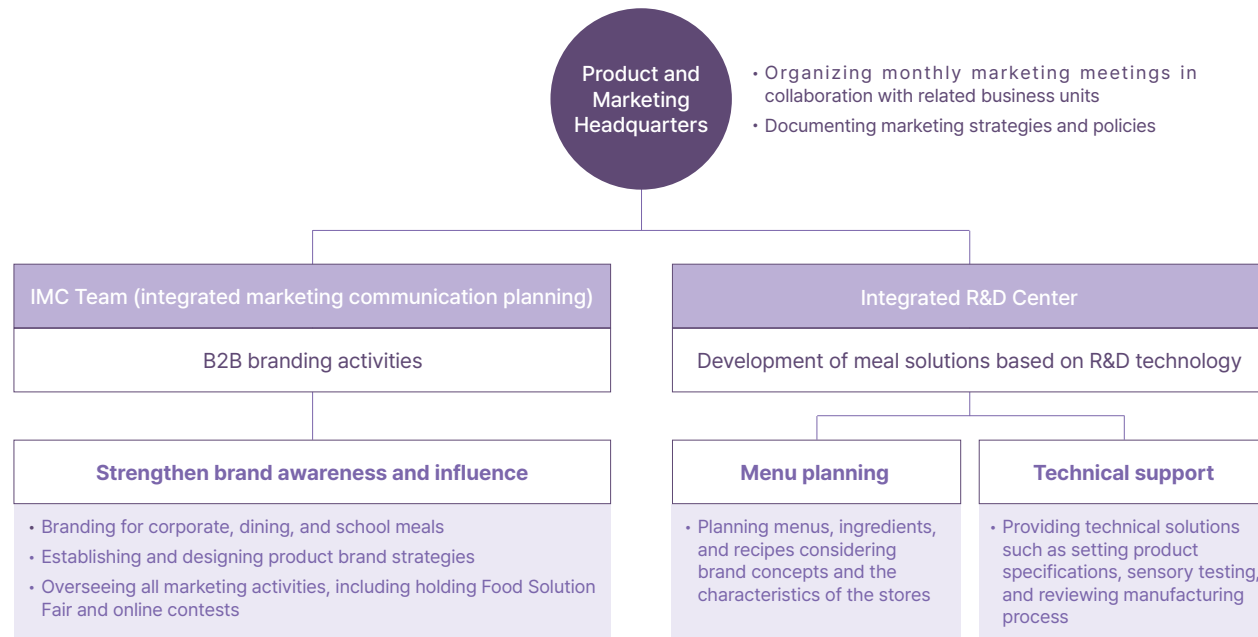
Product and Marketing Headquarters

• Organizing monthly marketing meetings in collaboration with related business units
• Documenting marketing strategies and policies

IMC Team (integrated marketing communication planning)

B2B branding activities

Strengthen brand awareness and influence

• Branding for corporate, dining, and school meals
• Establishing and designing product brand strategies
• Overseeing all marketing activities, including holding Food Solution Fair and online contests

Integrated R&D Center

Development of meal solutions based on R&D technology

Menu planning

• Planning menus, ingredients, and recipes considering brand concepts and the characteristics of the stores

Technical support

• Providing technical solutions such as setting product specifications, sensory testing, and reviewing manufacturing process